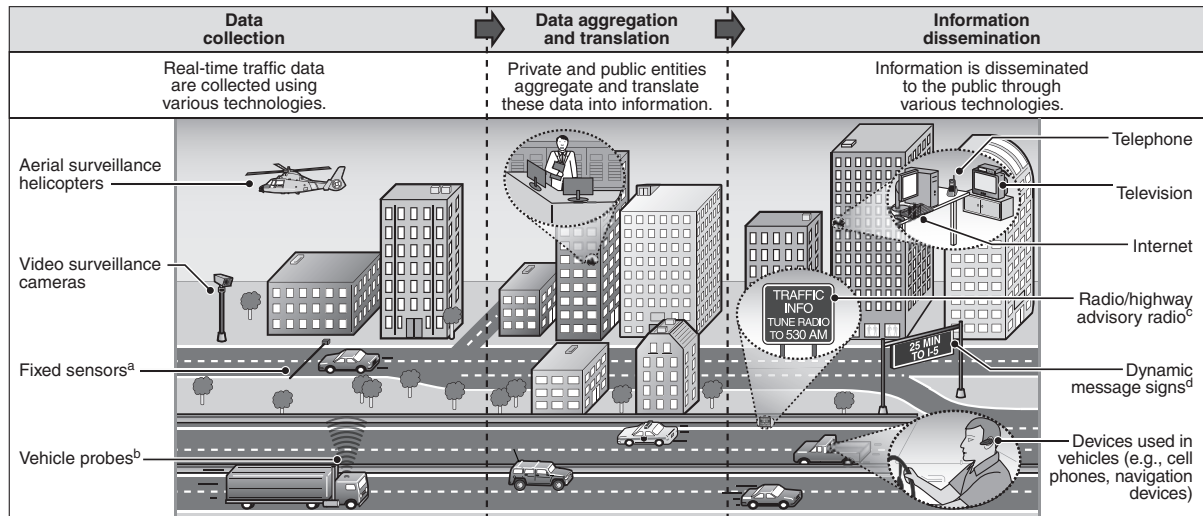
Data collection

Data aggregation and translation

Information dissemination

Real-time traffic data are collected using various technologies.

Private and public entities aggregate and translate these data into information.

Information is disseminated to the public through various technologies.

Aerial surveillance helicopters

Video surveillance cameras

Fixed sensors$^a$

Vehicle probes$^b$

Telephone

Television

Internet

TRAFFIC INFO TUNE RADIO TO 530 AM

Radio/highway advisory radio$^c$

25 MIN TO I-5

Dynamic message signs$^d$

Devices used in vehicles (e.g., cell phones, navigation devices)